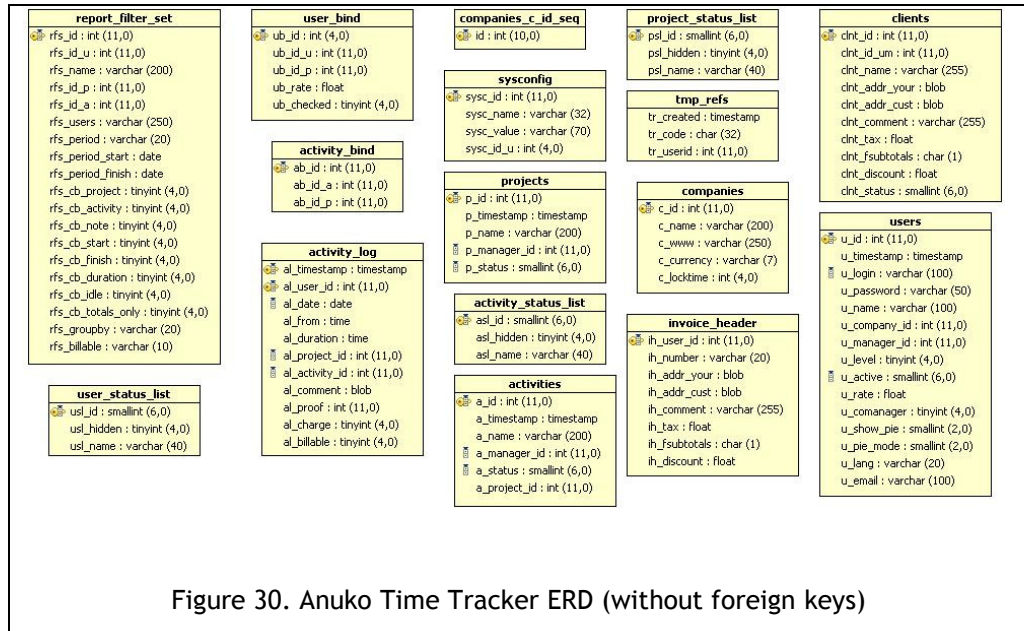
report_filter_set
rfs_id : int (11,0)
rfs_id_u : int (11,0)
rfs_name : varchar (200)
rfs_id_p : int (11,0)
rfs_id_a : int (11,0)
rfs_users : varchar (250)
rfs_period : varchar (20)
rfs_period_start : date
rfs_period_finish : date
rfs_cb_project : tinyint (4,0)
rfs_cb_activity : tinyint (4,0)
rfs_cb_note : tinyint (4,0)
rfs_cb_start : tinyint (4,0)
rfs_cb_finish : tinyint (4,0)
rfs_cb_duration : tinyint (4,0)
rfs_cb_idle : tinyint (4,0)
rfs_cb_totals_only : tinyint (4,0)
rfs_groupby : varchar (20)
rfs_billable : varchar (10)

user_status_list
usl_id : smallint (6,0)
usl_hidden : tinyint (4,0)
usl_name : varchar (40)

user_bind
ub_id : int (4,0)
ub_id_u : int (11,0)
ub_id_p : int (11,0)
ub_rate : float
ub_checked : tinyint (4,0)

activity_bind
ab_id : int (11,0)
ab_id_a : int (11,0)
ab_id_p : int (11,0)

activity_log
al_timestamp : timestamp
al_user_id : int (11,0)
al_date : date
al_from : time
al_duration : time
al_project_id : int (11,0)
al_activity_id : int (11,0)
al_comment : blob
al_proof : int (11,0)
al_charge : tinyint (4,0)
al_billable : tinyint (4,0)

companies_c_id_seq
id : int (10,0)

sysconfig
sysc_id : int (11,0)
sysc_name : varchar (32)
sysc_value : varchar (70)
sysc_id_u : int (4,0)

projects
p_id : int (11,0)
p_timestamp : timestamp
p_name : varchar (200)
p_manager_id : int (11,0)
p_status : smallint (6,0)

activity_status_list
asl_id : smallint (6,0)
asl_hidden : tinyint (4,0)
asl_name : varchar (40)

activities
a_id : int (11,0)
a_timestamp : timestamp
a_name : varchar (200)
a_manager_id : int (11,0)
a_status : smallint (6,0)
a_project_id : int (11,0)

project_status_list
psl_id : smallint (6,0)
psl_hidden : tinyint (4,0)
psl_name : varchar (40)

tmp_refs
tr_created : timestamp
tr_code : char (32)
tr_userid : int (11,0)

companies
c_id : int (11,0)
c_name : varchar (200)
c_www : varchar (250)
c_currency : varchar (7)
c_locktime : int (4,0)

invoice_header
ih_user_id : int (11,0)
ih_number : varchar (20)
ih_addr_your : blob
ih_addr_cust : blob
ih_comment : varchar (255)
ih_tax : float
ih_fsubtotals : char (1)
ih_discount : float

clients
clnt_id : int (11,0)
clnt_id_um : int (11,0)
clnt_name : varchar (255)
clnt_addr_your : blob
clnt_addr_cust : blob
clnt_comment : varchar (255)
clnt_tax : float
clnt_fsubtotals : char (1)
clnt_discount : float
clnt_status : smallint (6,0)

users
u_id : int (11,0)
u_timestamp : timestamp
u_login : varchar (100)
u_password : varchar (50)
u_name : varchar (100)
u_company_id : int (11,0)
u_manager_id : int (11,0)
u_level : tinyint (4,0)
u_active : smallint (6,0)
u_rate : float
u_comanager : tinyint (4,0)
u_show_pie : smallint (2,0)
u_pie_mode : smallint (2,0)
u_lang : varchar (20)
u_email : varchar (100)

Figure 30. Anuko Time Tracker ERD (without foreign keys)